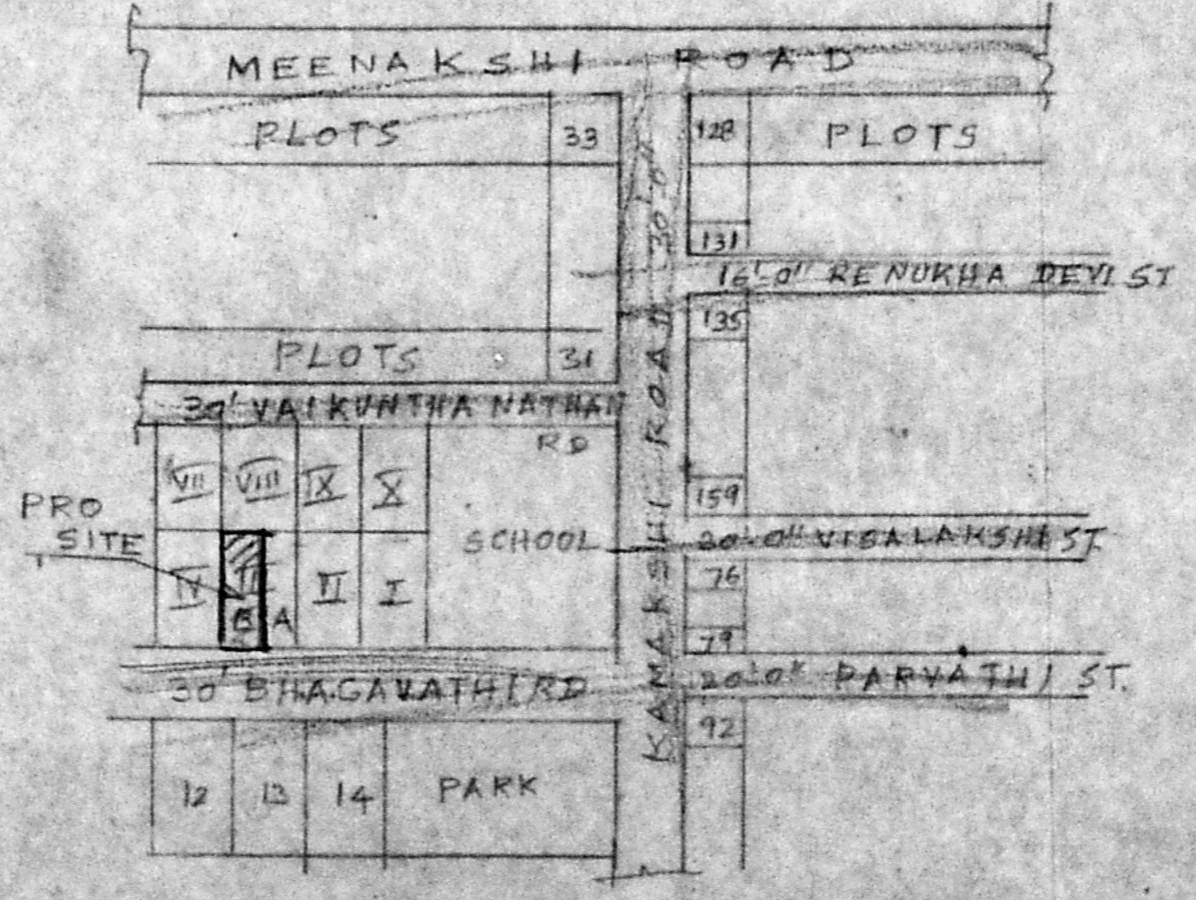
MEENAKSHI ROAD

PLOTS 33

128 PLOTS

131

16'-0" RENUKHA DEVI ST

135

PLOTS 31

30' VAIKUNTHA NATHAN RD

VII VIII IX X

159

PRO SITE

SCHOOL

20'-0" VISALAKSHI ST

IV III II I

B A

76

79

30' BHAGAVATHI RD

20'-0" PARVATHI ST.

92

12 13 14 PARK

KAMAKSHI ROAD 30'-0"